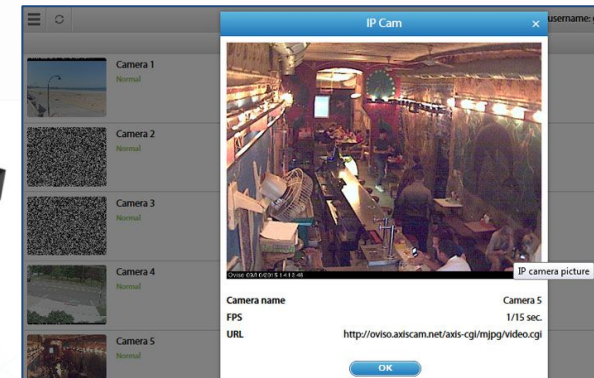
username:

Camera 1
Normal

Camera 2
Normal

Camera 3
Normal

Camera 4
Normal

Camera 5
Normal

IP Cam ×

Oviso 09/16/2015 14:13:48

IP camera picture

Camera name Camera 5
FPS 1/15 sec.
URL http://oviso.axiscam.net/axis-cgi/mjpg/video.cgi

OK